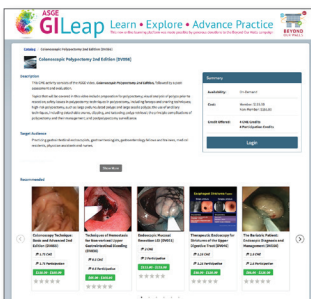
ASGE GILeap Learn • Explore • Advance Practice

BEYOND

Catalog > Colonoscopic Polypectomy 2nd Edition [DVD06]

Colonoscopic Polypectomy 2nd Edition [DVD06]

Description

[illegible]

Target Audience

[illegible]

Show More

Summary

Availability: On-Demand

Cost: Member: $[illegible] Non-Member: $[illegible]

Credit Offered: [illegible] Credits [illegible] Participation Credits

Login

Recommended

Endoscopic Techniques: Basic and Advanced 2nd Edition (DVD0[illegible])

Techniques of Hemostasis for Non-variceal Upper Gastrointestinal Bleeding (DVD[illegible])

Endoscopic Mucosal Resection 2.0 (DV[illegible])

Therapeutic Endoscopy for Strictures of the Upper Digestive Tract (DV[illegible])

The Bariatric Patient: Endoscopic Diagnosis and Management (DV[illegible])